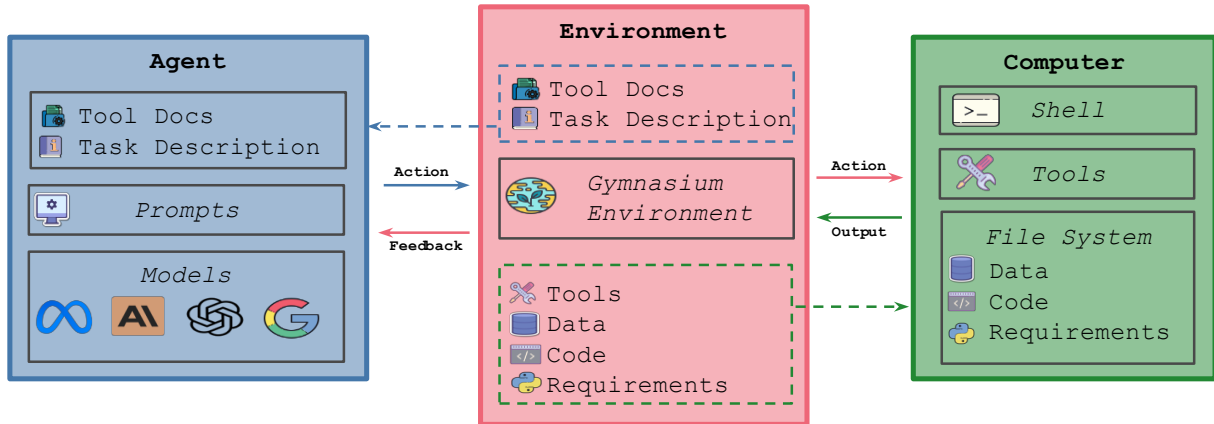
Agent

Tool Docs
Task Description

Prompts

Models

Action

Feedback

Environment

Tool Docs
Task Description

Gymnasium Environment

Tools
Data
Code
Requirements

Action

Output

Computer

>_

Shell

Tools

File System
Data
Code
Requirements